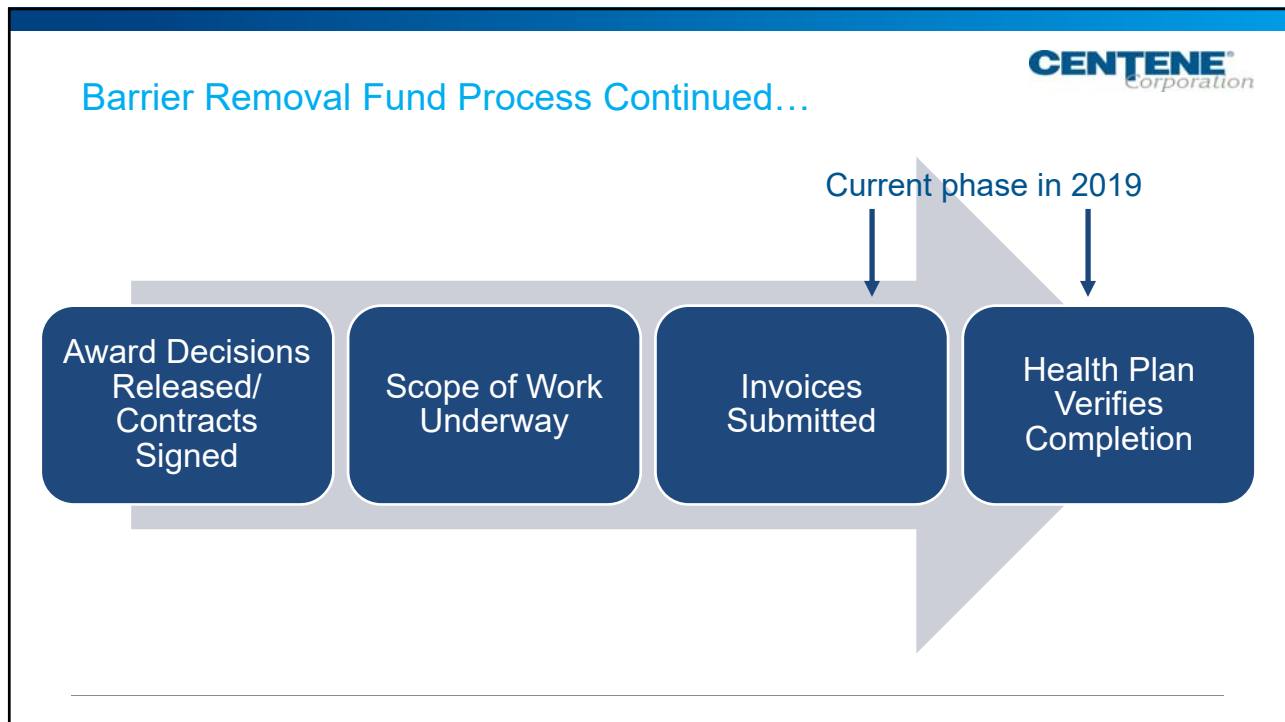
CENTENE® Corporation

Barrier Removal Fund Process Continued…

Current phase in 2019

Award Decisions Released/ Contracts Signed

Scope of Work Underway

Invoices Submitted

Health Plan Verifies Completion